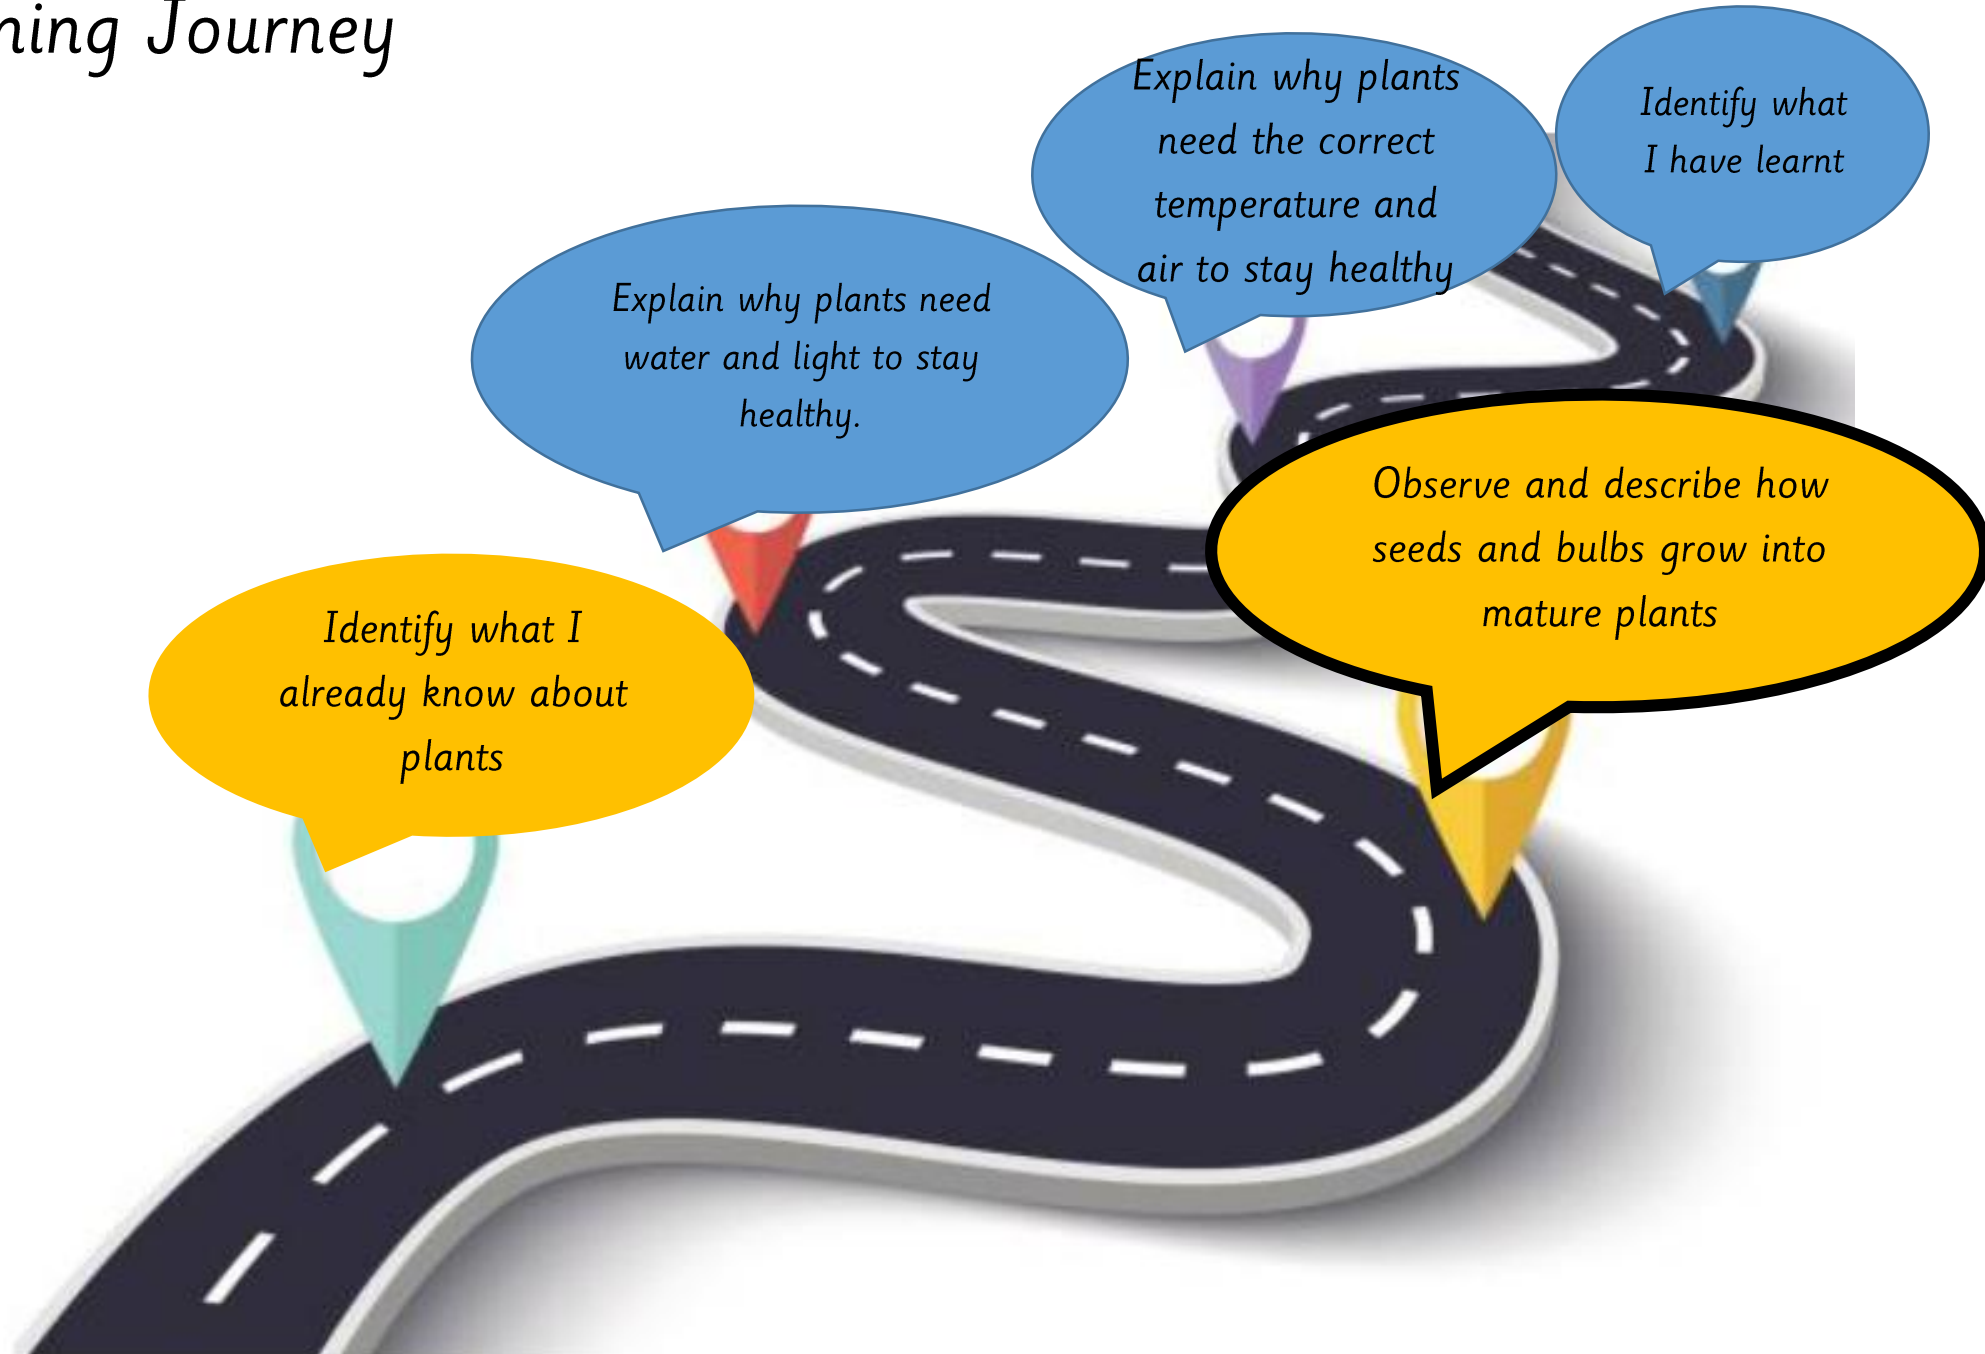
ning Journey

Explain why plants need the correct temperature and air to stay healthy

Identify what I have learnt

Explain why plants need water and light to stay healthy.

Observe and describe how seeds and bulbs grow into mature plants

Identify what I already know about plants